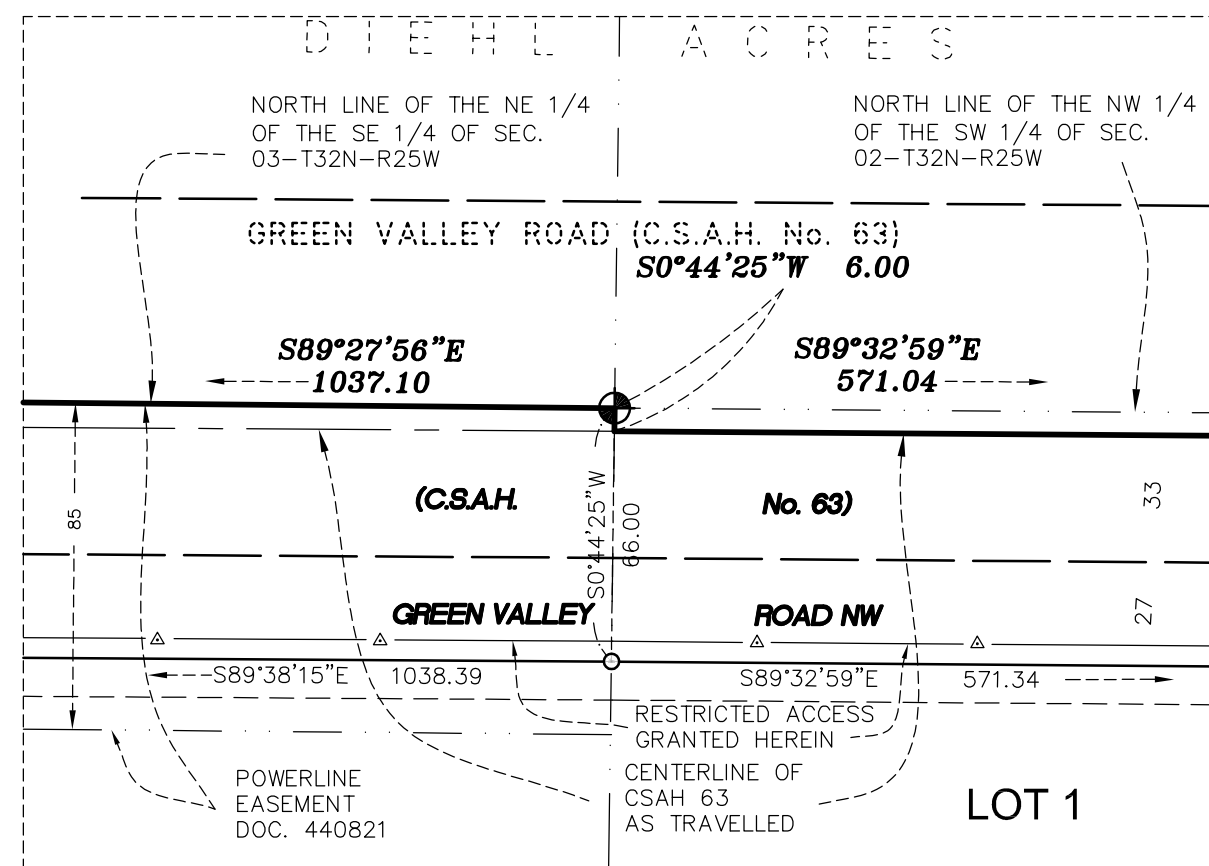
DIEHL ACRES

NORTH LINE OF THE NE 1/4 OF THE SE 1/4 OF SEC. 03–T32N–R25W

NORTH LINE OF THE NW 1/4 OF THE SW 1/4 OF SEC. 02–T32N–R25W

GREEN VALLEY ROAD (C.S.A.H. No. 63)

S0°44'25"W 6.00

S89°27'56"E
1037.10

S89°32'59"E
571.04

85

(C.S.A.H.

S0°44'25"W

66.00

No. 63)

33

27

GREEN VALLEY

ROAD NW

S89°38'15"E 1038.39

S89°32'59"E 571.34

RESTRICTED ACCESS GRANTED HEREIN

POWERLINE EASEMENT DOC. 440821

CENTERLINE OF CSAH 63 AS TRAVELLED

LOT 1